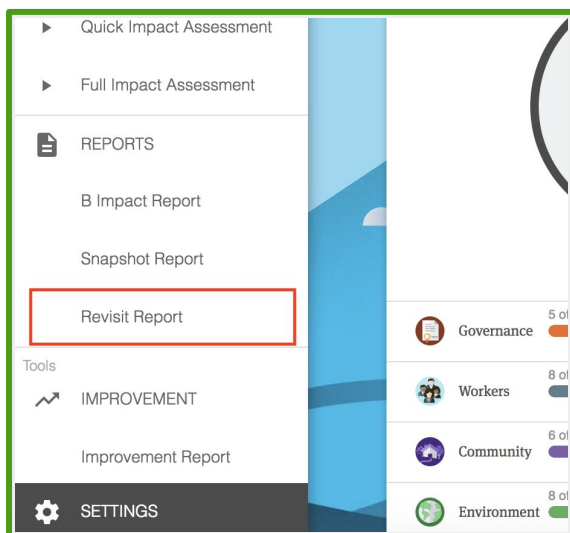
Quick Impact Assessment

Full Impact Assessment

REPORTS

B Impact Report

Snapshot Report

Revisit Report

Tools

IMPROVEMENT

Improvement Report

SETTINGS

Governance 5 of

Workers 8 of

Community 6 of

Environment 8 of